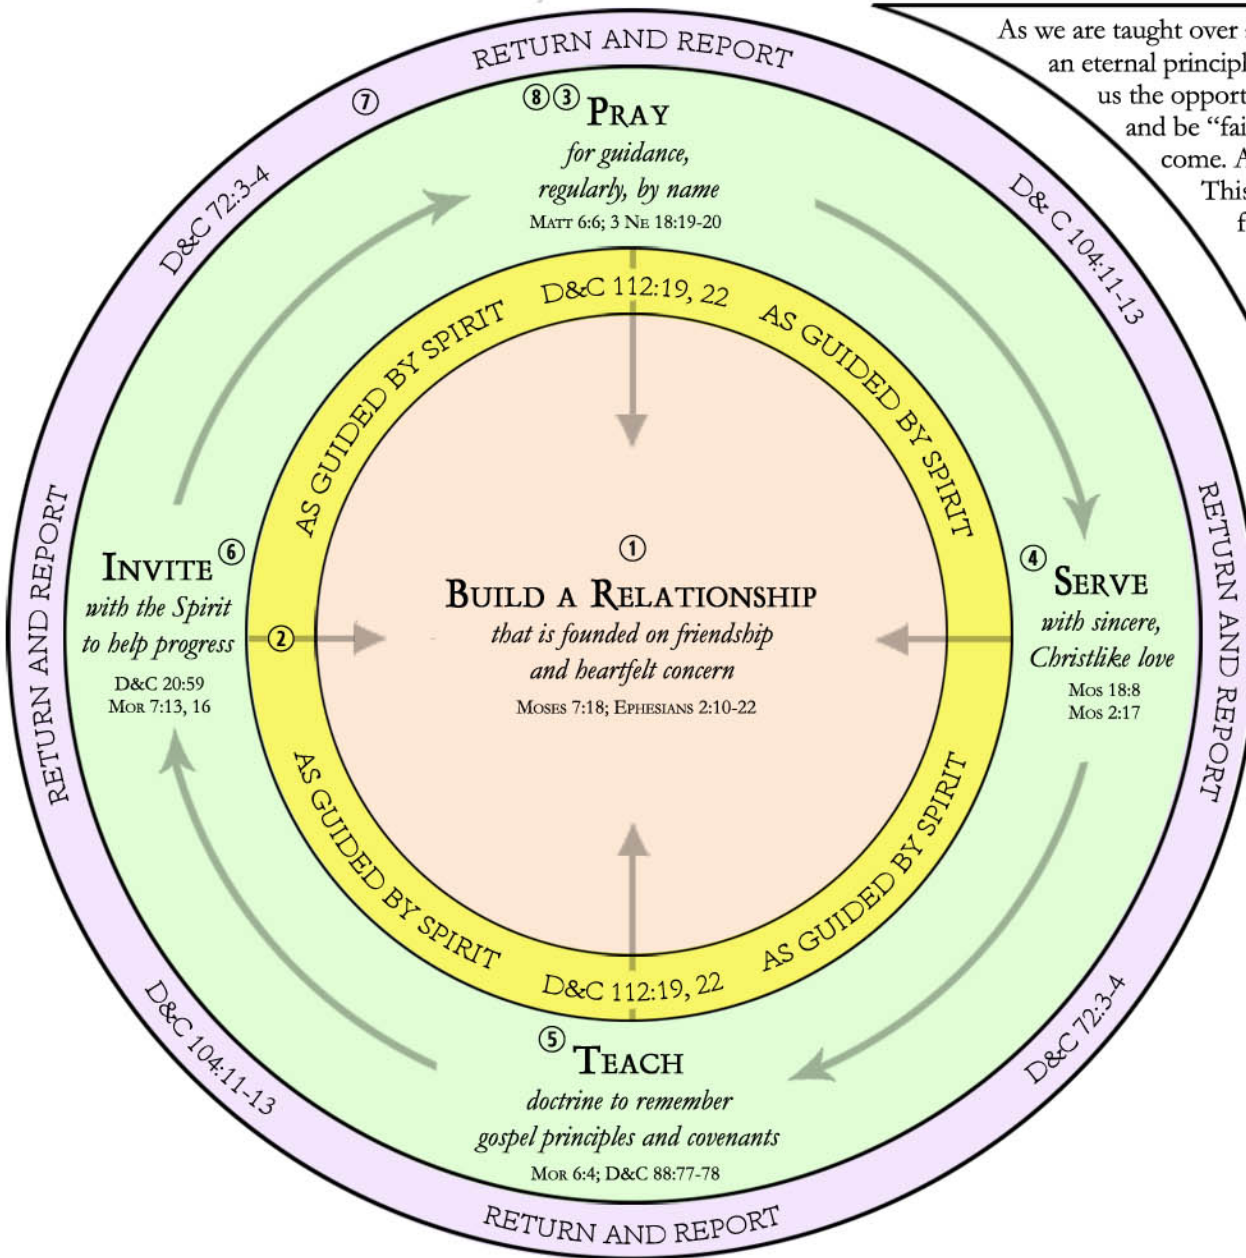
As we are taught over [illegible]
an eternal principl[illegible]
us the opport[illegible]
and be "fai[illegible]
come. A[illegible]
This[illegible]
f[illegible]

RETURN AND REPORT

⑦

⑧③ PRAY
for guidance,
regularly, by name
MATT 6:6; 3 NE 18:19-20

D&C 72:3-4

D&C 104:11-13

D&C 112:19, 22

AS GUIDED BY SPIRIT

AS GUIDED BY SPIRIT

RETURN AND REPORT

INVITE ⑥
with the Spirit
to help progress
D&C 20:59
MOR 7:13, 16

②

①
BUILD A RELATIONSHIP
that is founded on friendship
and heartfelt concern
MOSES 7:18; EPHESIANS 2:10-22

④ SERVE
with sincere,
Christlike love
MOS 18:8
MOS 2:17

RETURN AND REPORT

AS GUIDED BY SPIRIT

AS GUIDED BY SPIRIT

D&C 112:19, 22

D&C 104:11-13

D&C 72:3-4

⑤ TEACH
doctrine to remember
gospel principles and covenants
MOR 6:4; D&C 88:77-78

RETURN AND REPORT